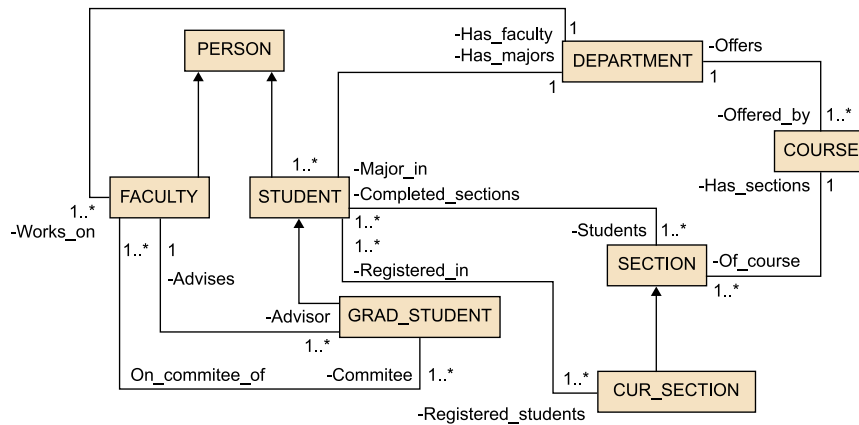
PERSON

-Has_faculty
-Has_majors
1
DEPARTMENT
-Offers
1
1

-Offered_by
1..*
COURSE
-Has_sections
1

FACULTY
1..*
-Works_on
1..*
1
-Advises

STUDENT
1..*
-Major_in
-Completed_sections
1..*
1..*
-Registered_in

-Students
1..*
SECTION
-Of_course
1..*

-Advisor
GRAD_STUDENT
1..*

On_commitee_of
-Commitee
1..*

1..*
CUR_SECTION
-Registered_students